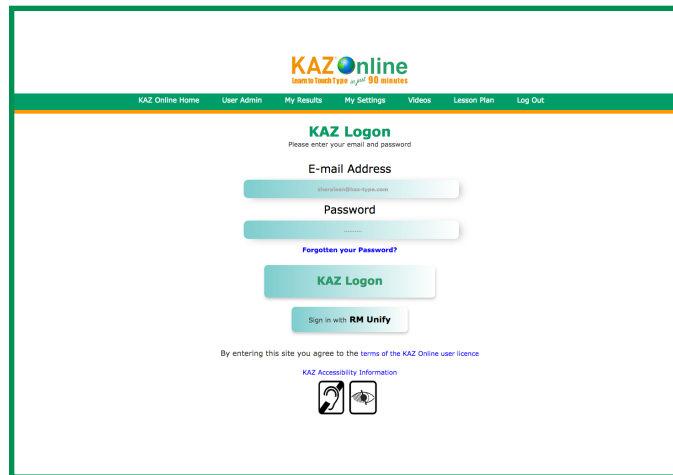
KAZ Online
Learn to Touch Type in just 90 minutes

KAZ Online Home User Admin My Results My Settings Videos Lesson Plan Log Out

KAZ Logon
Please enter your email and password

E-mail Address

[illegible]

Password

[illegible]

Forgotten your Password?

KAZ Logon

Sign in with RM Unify

By entering this site you agree to the terms of the KAZ Online user licence

KAZ Accessibility Information